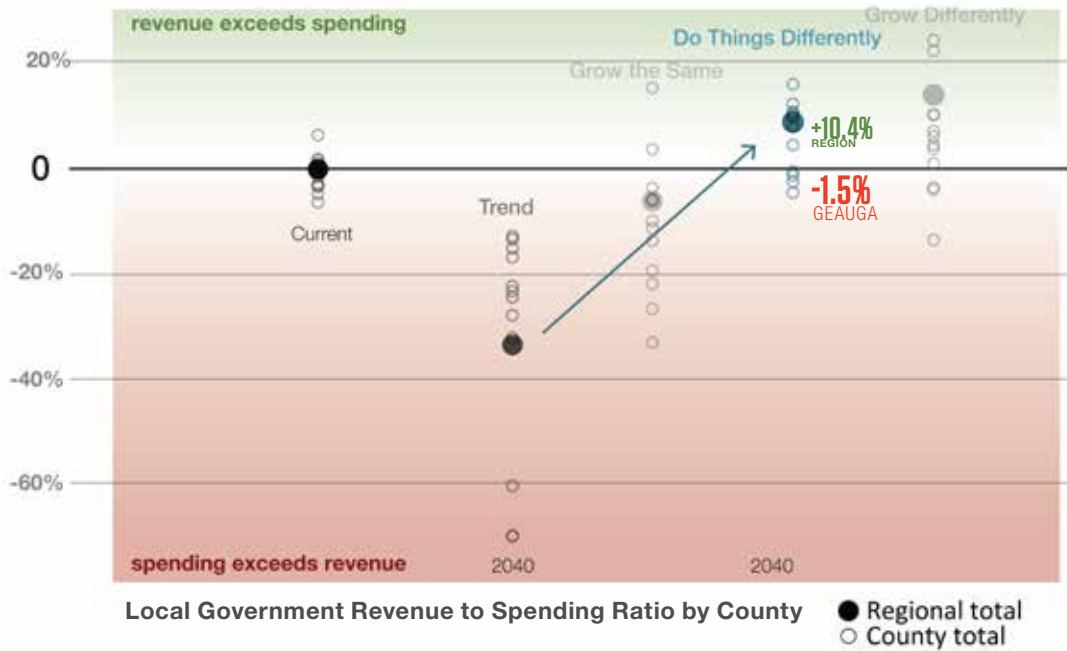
revenue exceeds spending

Grow Differently

Do Things Differently

Grow the Same

20%

0

-20%

-40%

-60%

Current

Trend

+10.4%
REGION

-1.5%
GEAUGA

spending exceeds revenue

2040

2040

Local Government Revenue to Spending Ratio by County

● Regional total
○ County total